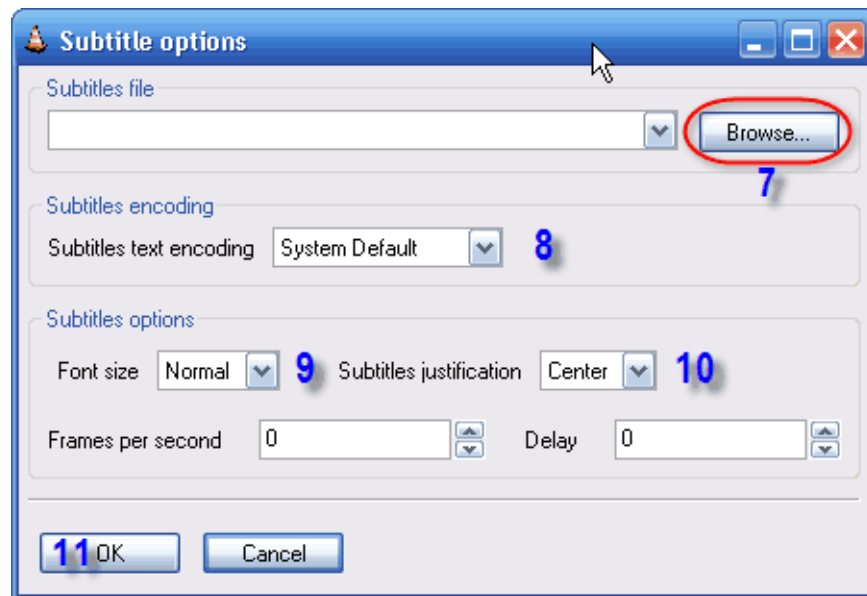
Subtitle options

Subtitles file

Browse...

7

Subtitles encoding

Subtitles text encoding System Default 8

Subtitles options

Font size Normal 9 Subtitles justification Center 10

Frames per second 0 Delay 0

11 OK Cancel